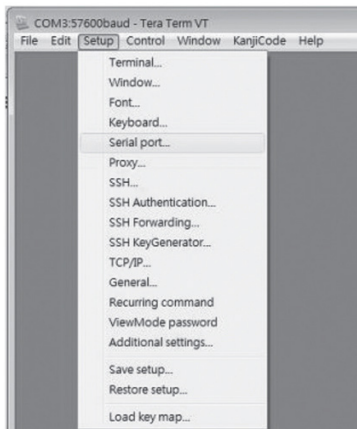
COM3:57600baud - Tera Term VT
File Edit Setup Control Window KanjiCode Help

Terminal...
Window...
Font...
Keyboard...
Serial port...
Proxy...
SSH...
SSH Authentication...
SSH Forwarding...
SSH KeyGenerator...
TCP/IP...
General...
Recurring command
ViewMode password
Additional settings...
Save setup...
Restore setup...
Load key map...